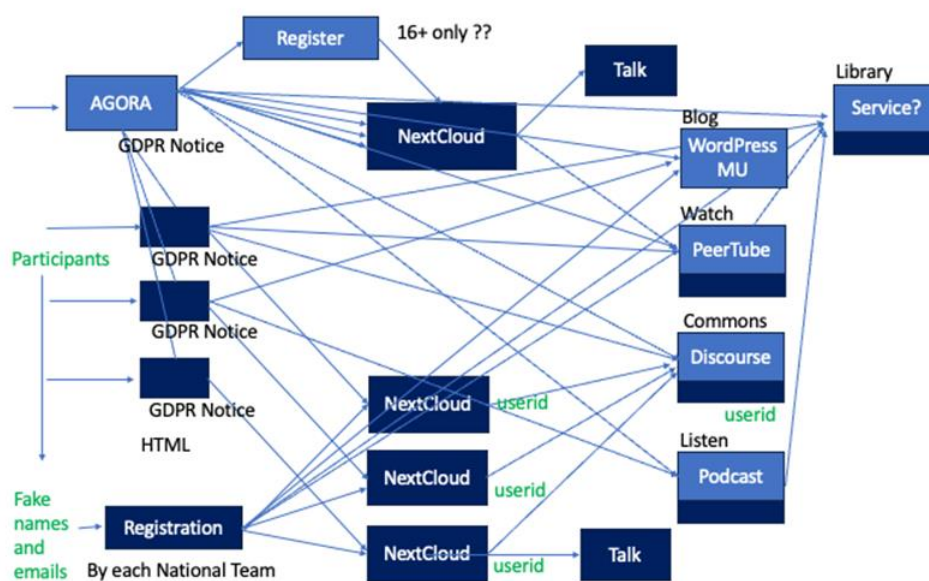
Register

16+ only ??

Talk

Library

AGORA

NextCloud

Blog

Service?

GDPR Notice

WordPress MU

Watch

Participants

GDPR Notice

PeerTube

GDPR Notice

Commons

Discourse

GDPR Notice

NextCloud

userid

userid

HTML

Listen

NextCloud

Podcast

userid

Fake names and emails

Registration

By each National Team

NextCloud

userid

Talk